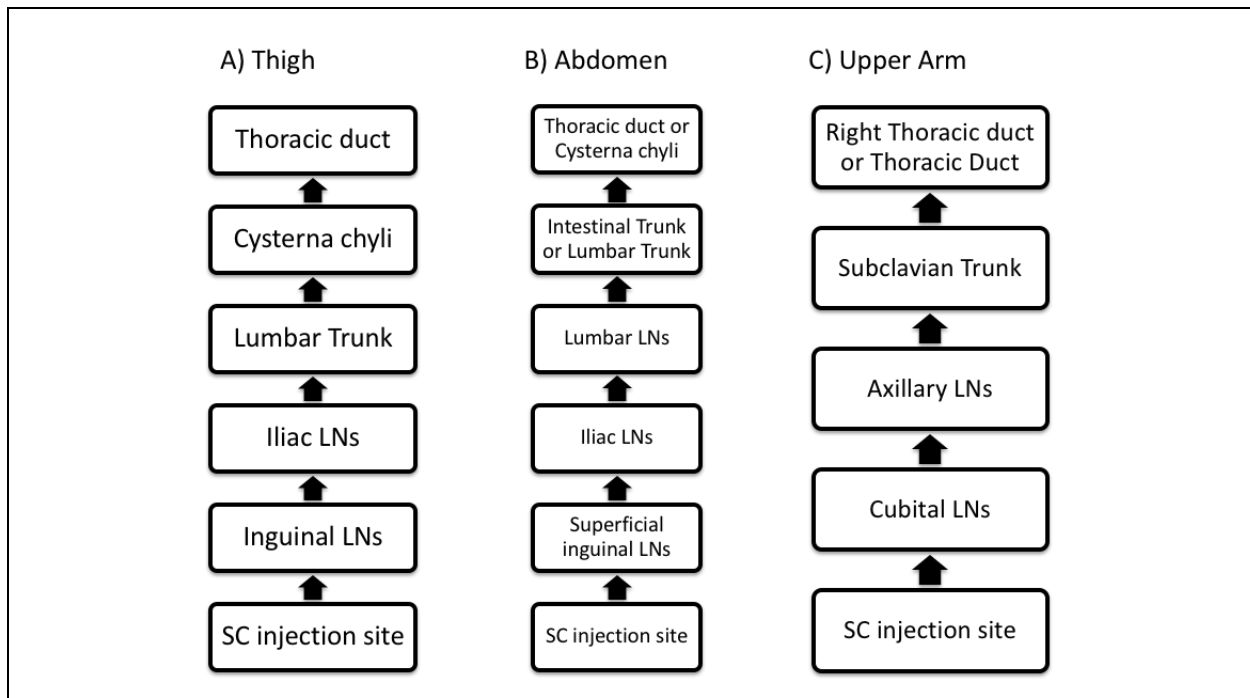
A) Thigh

Thoracic duct

Cysterna chyli

Lumbar Trunk

Iliac LNs

Inguinal LNs

SC injection site

B) Abdomen

Thoracic duct or Cysterna chyli

Intestinal Trunk or Lumbar Trunk

Lumbar LNs

Iliac LNs

Superficial inguinal LNs

SC injection site

C) Upper Arm

Right Thoracic duct or Thoracic Duct

Subclavian Trunk

Axillary LNs

Cubital LNs

SC injection site